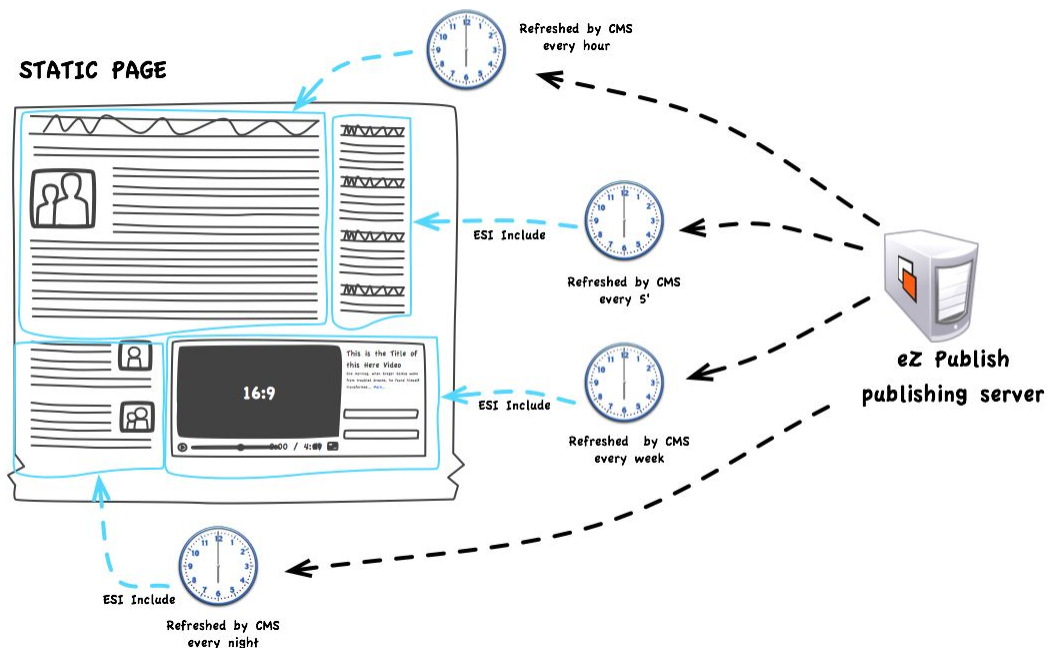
STATIC PAGE

Refreshed by CMS every hour

ESI Include

Refreshed by CMS every 5'

This is the Title of this Here Video

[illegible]

16:9

0:00 / 4:09

ESI Include

Refreshed by CMS every week

eZ Publish publishing server

ESI Include

Refreshed by CMS every night